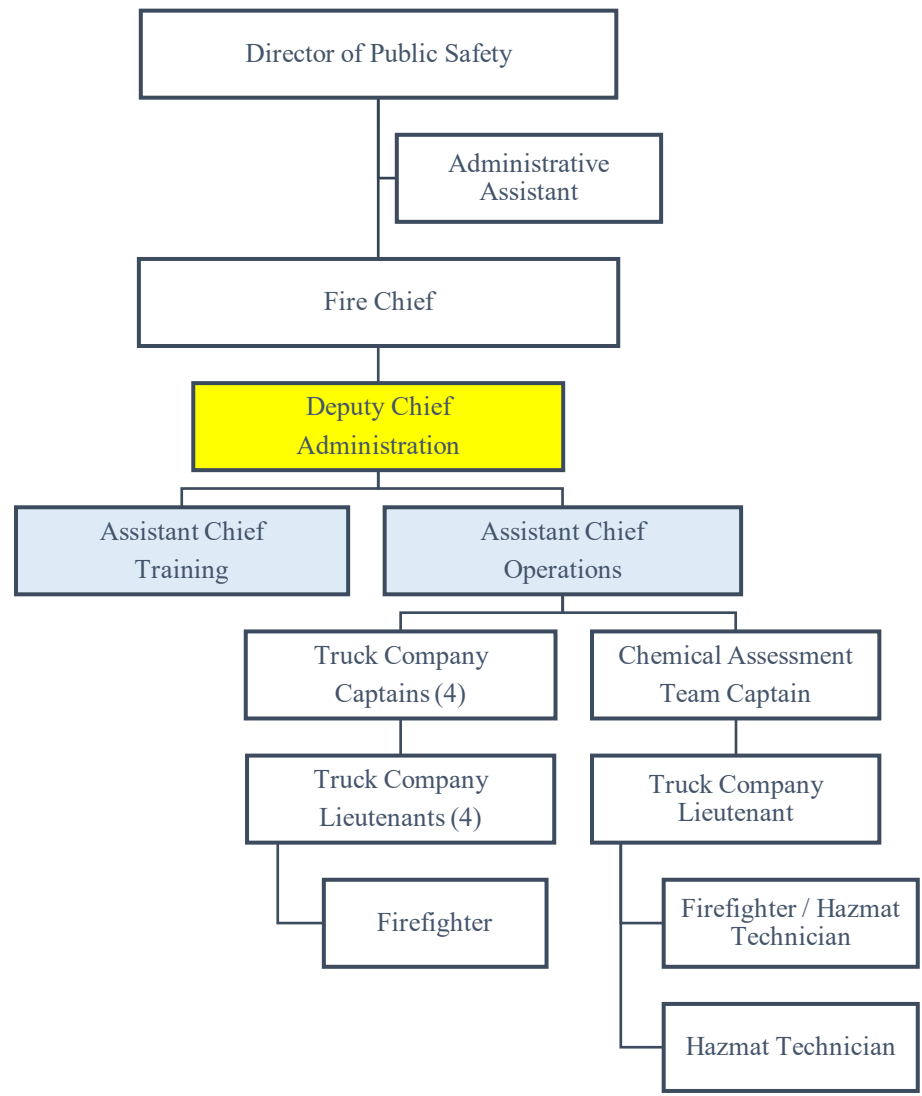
Director of Public Safety

Administrative Assistant

Fire Chief

Deputy Chief Administration

Assistant Chief Training

Assistant Chief Operations

Truck Company Captains (4)

Chemical Assessment Team Captain

Truck Company Lieutenants (4)

Truck Company Lieutenant

Firefighter

Firefighter / Hazmat Technician

Hazmat Technician